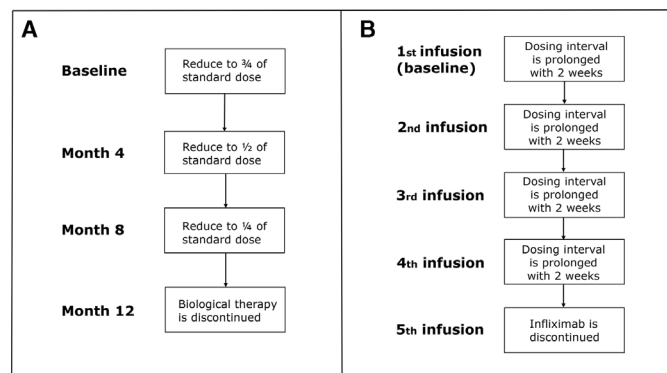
A

Baseline
Reduce to ¾ of standard dose

Month 4
Reduce to ½ of standard dose

Month 8
Reduce to ¼ of standard dose

Month 12
Biological therapy is discontinued

B

1st infusion (baseline)
Dosing interval is prolonged with 2 weeks

2nd infusion
Dosing interval is prolonged with 2 weeks

3rd infusion
Dosing interval is prolonged with 2 weeks

4th infusion
Dosing interval is prolonged with 2 weeks

5th infusion
Infliximab is discontinued